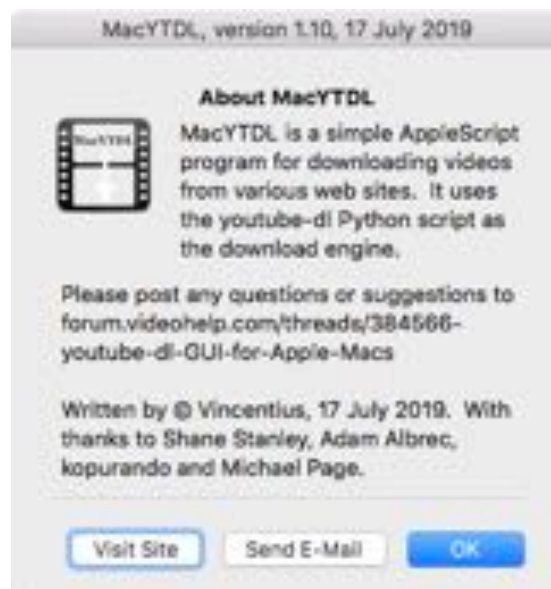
MacYTDL, version 1.10, 17 July 2019

MacYTDL

About MacYTDL

MacYTDL is a simple AppleScript program for downloading videos from various web sites. It uses the youtube-dl Python script as the download engine.

Please post any questions or suggestions to forum.videohelp.com/threads/384566-youtube-dl-GUI-for-Apple-Macs

Written by © Vincentius, 17 July 2019. With thanks to Shane Stanley, Adam Albrec, kopurando and Michael Page.

Visit Site

Send E-Mail

OK